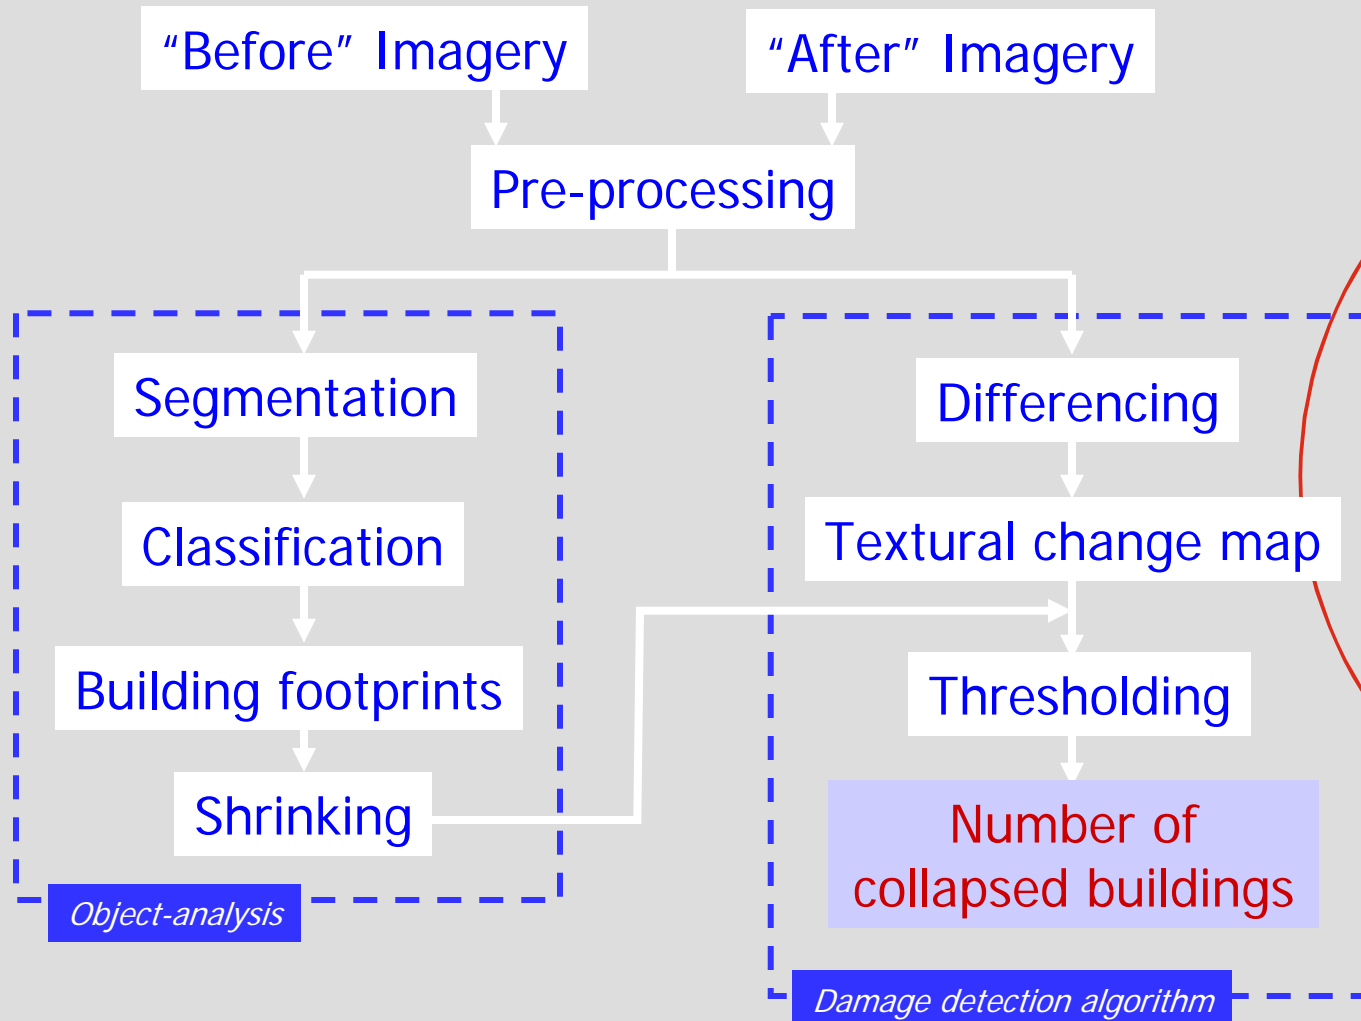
“Before” Imagery

“After” Imagery

Pre-processing

Segmentation

Classification

Building footprints

Shrinking

Object-analysis

Differencing

Textural change map

Thresholding

Number of collapsed buildings

Damage detection algorithm